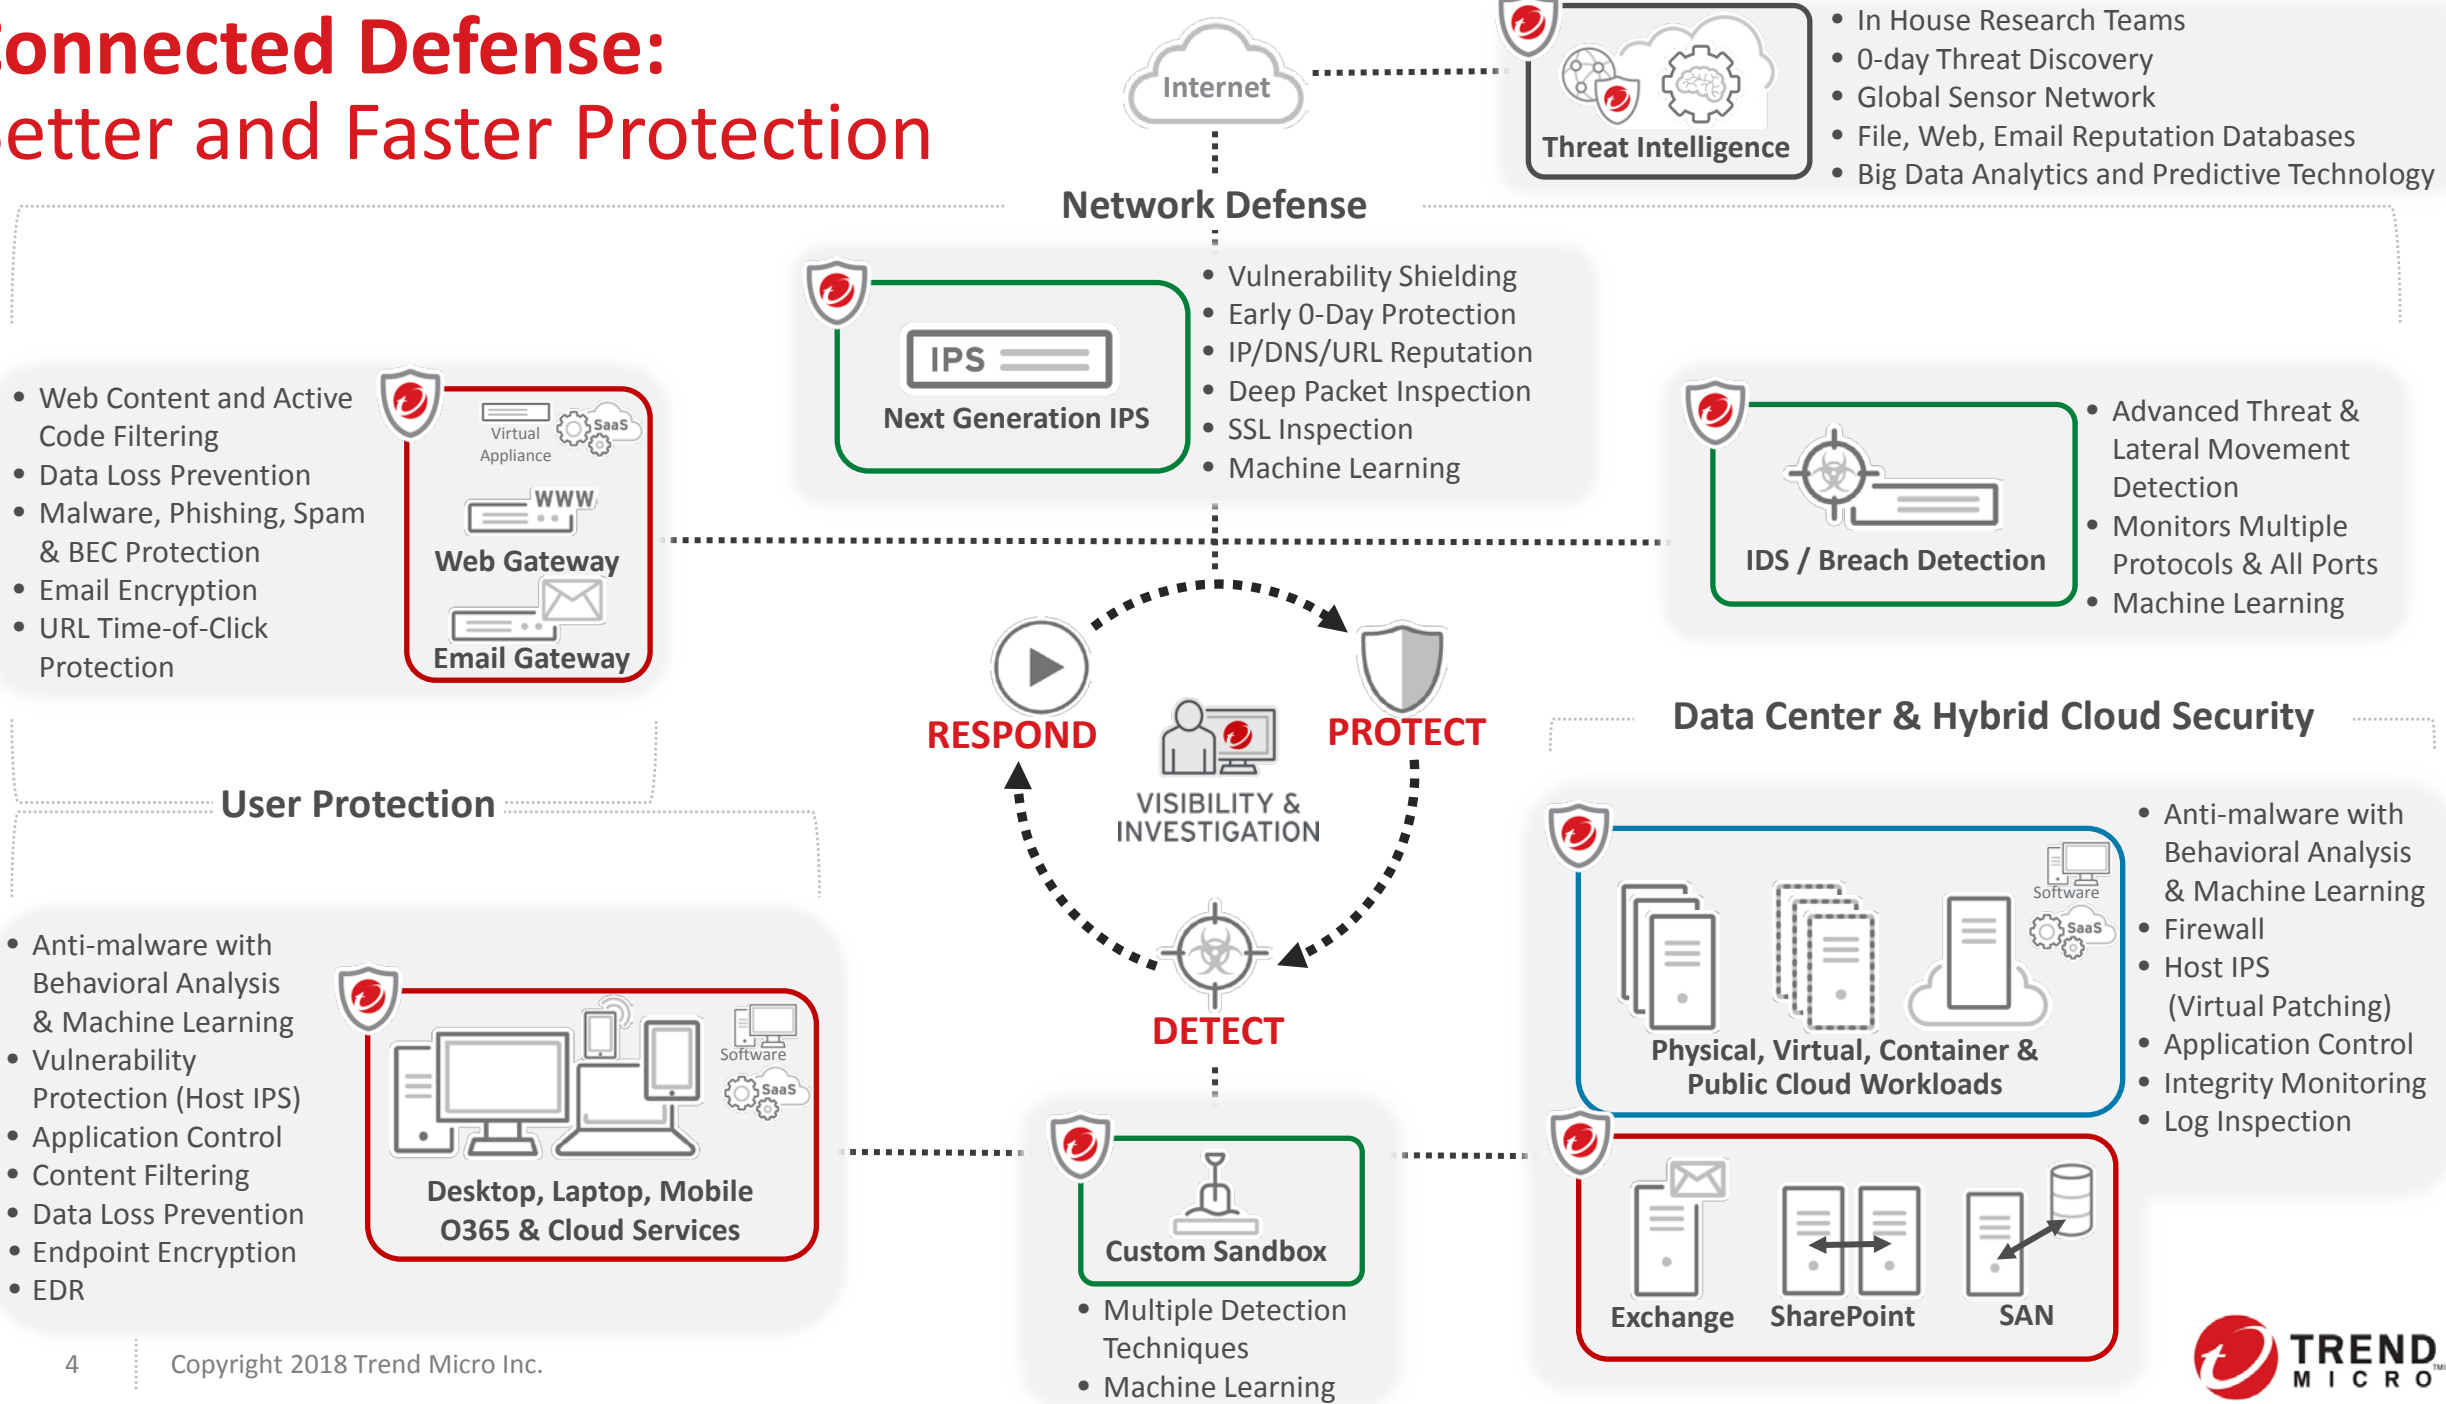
onnected Defense:
etter and Faster Protection

Internet

Threat Intelligence

• In House Research Teams
• 0-day Threat Discovery
• Global Sensor Network
• File, Web, Email Reputation Databases
• Big Data Analytics and Predictive Technology

Network Defense

IPS

Next Generation IPS

• Vulnerability Shielding
• Early 0-Day Protection
• IP/DNS/URL Reputation
• Deep Packet Inspection
• SSL Inspection
• Machine Learning

• Web Content and Active Code Filtering
• Data Loss Prevention
• Malware, Phishing, Spam & BEC Protection
• Email Encryption
• URL Time-of-Click Protection

Virtual Appliance

SaaS

WWW

Web Gateway

Email Gateway

IDS / Breach Detection

• Advanced Threat & Lateral Movement Detection
• Monitors Multiple Protocols & All Ports
• Machine Learning

RESPOND

PROTECT

VISIBILITY & INVESTIGATION

DETECT

Data Center & Hybrid Cloud Security

User Protection

• Anti-malware with Behavioral Analysis & Machine Learning
• Vulnerability Protection (Host IPS)
• Application Control
• Content Filtering
• Data Loss Prevention
• Endpoint Encryption
• EDR

Software

SaaS

Desktop, Laptop, Mobile
O365 & Cloud Services

Software

SaaS

Physical, Virtual, Container & Public Cloud Workloads

• Anti-malware with Behavioral Analysis & Machine Learning
• Firewall
• Host IPS (Virtual Patching)
• Application Control
• Integrity Monitoring
• Log Inspection

Custom Sandbox

• Multiple Detection Techniques
• Machine Learning

Exchange

SharePoint

SAN

4

Copyright 2018 Trend Micro Inc.

TREND MICRO